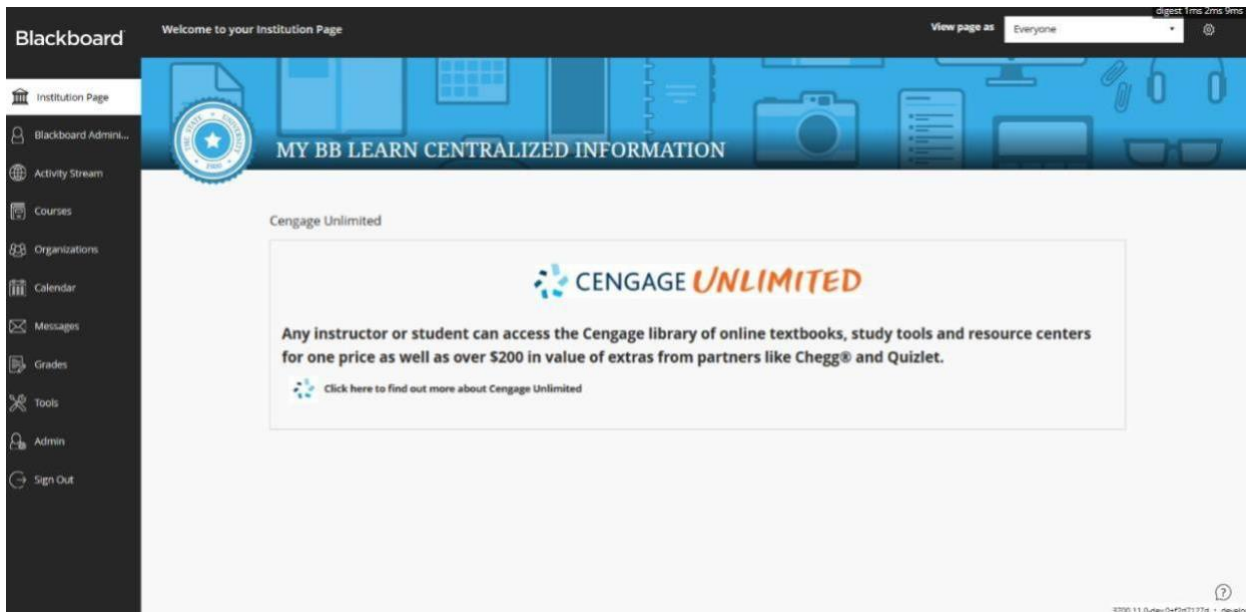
digest 1ms 2ms 9ms

Blackboard

Welcome to your Institution Page

View page as Everyone

Institution Page
Blackboard Admini...
Activity Stream
Courses
Organizations
Calendar
Messages
Grades
Tools
Admin
Sign Out

MY BB LEARN CENTRALIZED INFORMATION

Cengage Unlimited

CENGAGE UNLIMITED

Any instructor or student can access the Cengage library of online textbooks, study tools and resource centers for one price as well as over $200 in value of extras from partners like Chegg® and Quizlet.

Click here to find out more about Cengage Unlimited

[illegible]